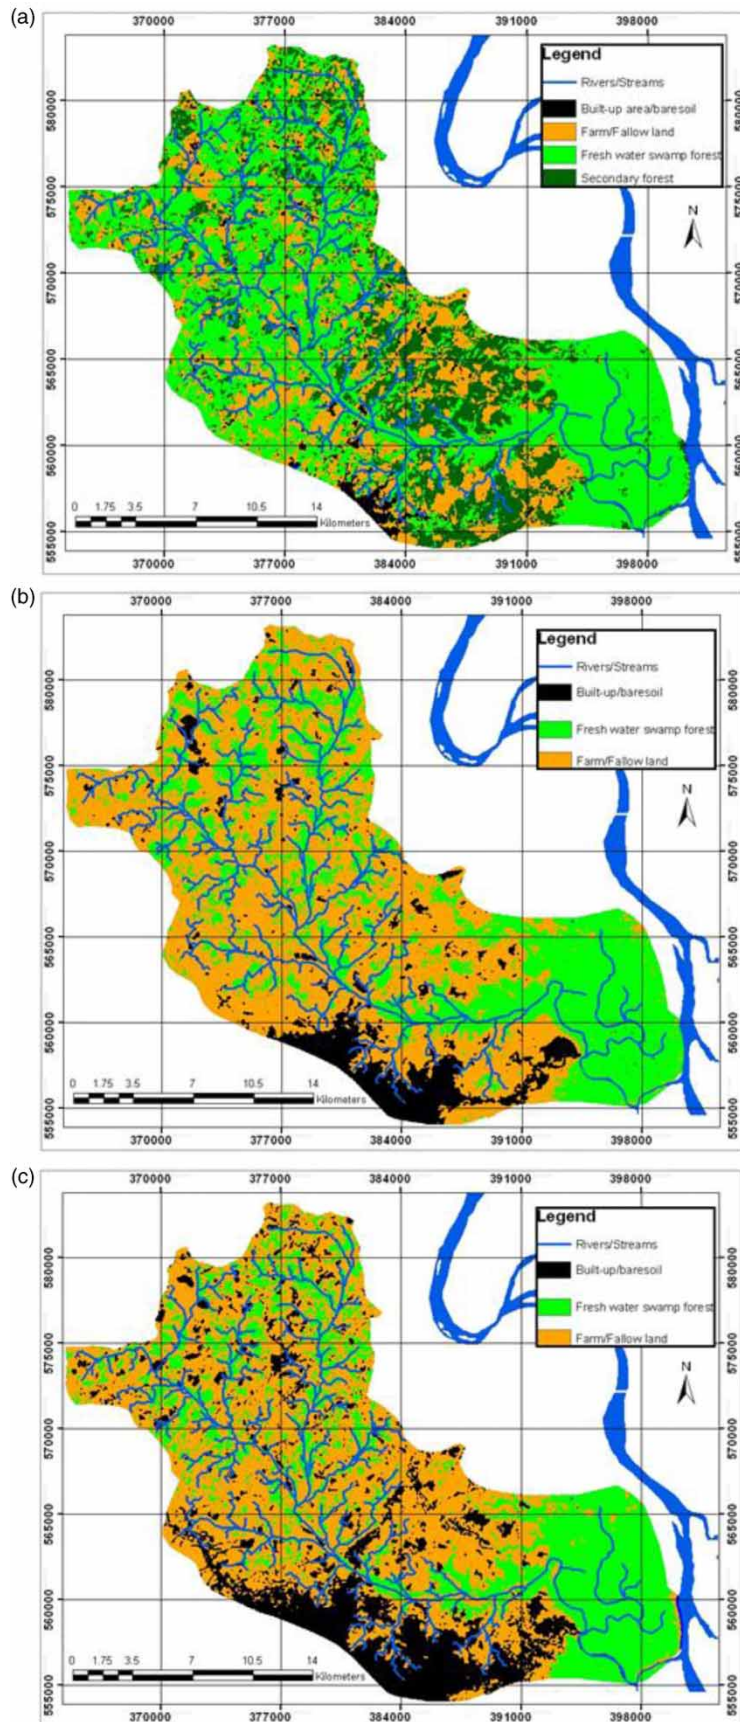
(a)

370000 377000 384000 391000 398000

Legend
Rivers/Streams
Built-up area/baresoil
Farm/Fallow land
Fresh water swamp forest
Secondary forest

N

580000
575000
570000
565000
560000
555000

575000
570000
565000
560000
555000

0 1.75 3.5 7 10.5 14 Kilometers

370000 377000 384000 391000 398000

(b)

370000 377000 384000 391000 398000

Legend
Rivers/Streams
Built-up/baresoil
Fresh water swamp forest
Farm/Fallow land

N

580000
575000
570000
565000
560000
555000

580000
575000
570000
565000
560000
555000

0 1.75 3.5 7 10.5 14 Kilometers

370000 377000 384000 391000 398000

(c)

370000 377000 384000 391000 398000

Legend
Rivers/Streams
Built-up/baresoil
Fresh water swamp forest
Farm/Fallow land

N

580000
575000
570000
565000
560000
555000

580000
575000
570000
565000
560000
555000

0 1.75 3.5 7 10.5 14 Kilometers

370000 377000 384000 391000 398000